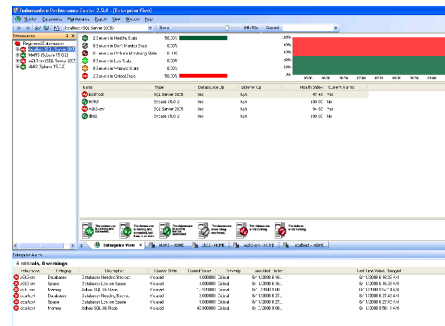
Embarcadero Performance Center 2.5.0 - [Enterprise View]

Monitor Datasources Maintenance Export View Window Help

localhost (SQL Server 2005) Stats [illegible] Connect

Enterprises
Registered Datasources
localhost (SQL Server 2005)
HMRS (Oracle 10.2)
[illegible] (SQL Server 2005)
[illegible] (Sybase 15.0.2)

3 Severe In Healthy State 50.00%
0 Severe In Don't Monitor State
0 Severe In Perform Monitoring State
0 Severe In Low State
0 Severe In Warning State
2 Severe In Critical State 50.00%

100%
50%
0%

| Name | Type | Datasource Up | Listener Up | Health Index | Current Alarms |
|---|---|---|---|---|---|
| localhost | SQL Server 2005 | Yes | N/A | 90.48 | No |
| HMRS | Oracle 10.2 | Yes | N/A | 95.19 | Yes |
| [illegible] | Oracle 10.2 | Yes | N/A | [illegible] | Yes |
| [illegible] | Sybase 15.0.2 | Yes | N/A | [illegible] | No |

Enterprise View | localhost - HOME | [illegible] - HOME | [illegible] - HOME | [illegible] - HOME

Enterprise Alarms
6 critical, 0 warnings

| Datasource | Category | Description | Current State | Current Value | Severity | Last Alert Value | Last Alert Value Changed |
|---|---|---|---|---|---|---|---|
| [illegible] | Database | Database Needs Backup | Raised | 1.000000 | Critical | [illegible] | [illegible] |
| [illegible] | Space | Database Log on Space | Raised | 1.000000 | Critical | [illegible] | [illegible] |
| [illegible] | Memory | Active SQL Memory | Raised | 1.000000 | Critical | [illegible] | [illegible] |
| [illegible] | Database | Database Needs Backup | Raised | 1.000000 | Critical | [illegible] | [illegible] |
| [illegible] | Space | Database Log on Space | Raised | 1.000000 | Critical | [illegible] | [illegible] |
| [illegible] | Memory | Active SQL Memory | Raised | 45.000000 | Critical | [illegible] | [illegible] |